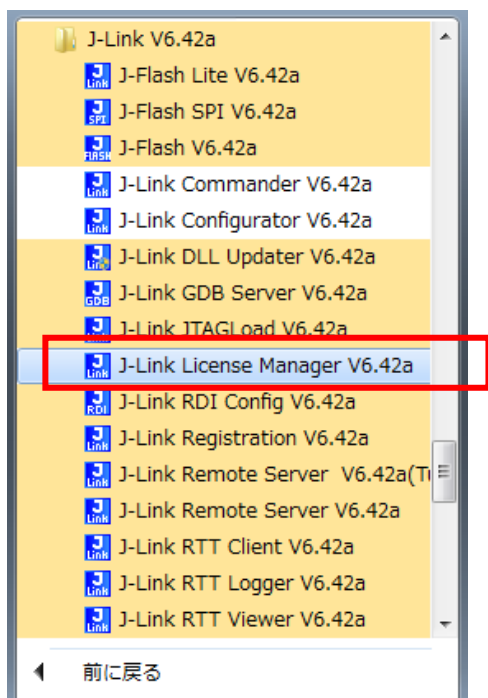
J-Link V6.42a
J-Flash Lite V6.42a
J-Flash SPI V6.42a
J-Flash V6.42a
J-Link Commander V6.42a
J-Link Configurator V6.42a
J-Link DLL Updater V6.42a
J-Link GDB Server V6.42a
J-Link JTAGLoad V6.42a
J-Link License Manager V6.42a
J-Link RDI Config V6.42a
J-Link Registration V6.42a
J-Link Remote Server V6.42a(T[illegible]
J-Link Remote Server V6.42a
J-Link RTT Client V6.42a
J-Link RTT Logger V6.42a
J-Link RTT Viewer V6.42a
前に戻る